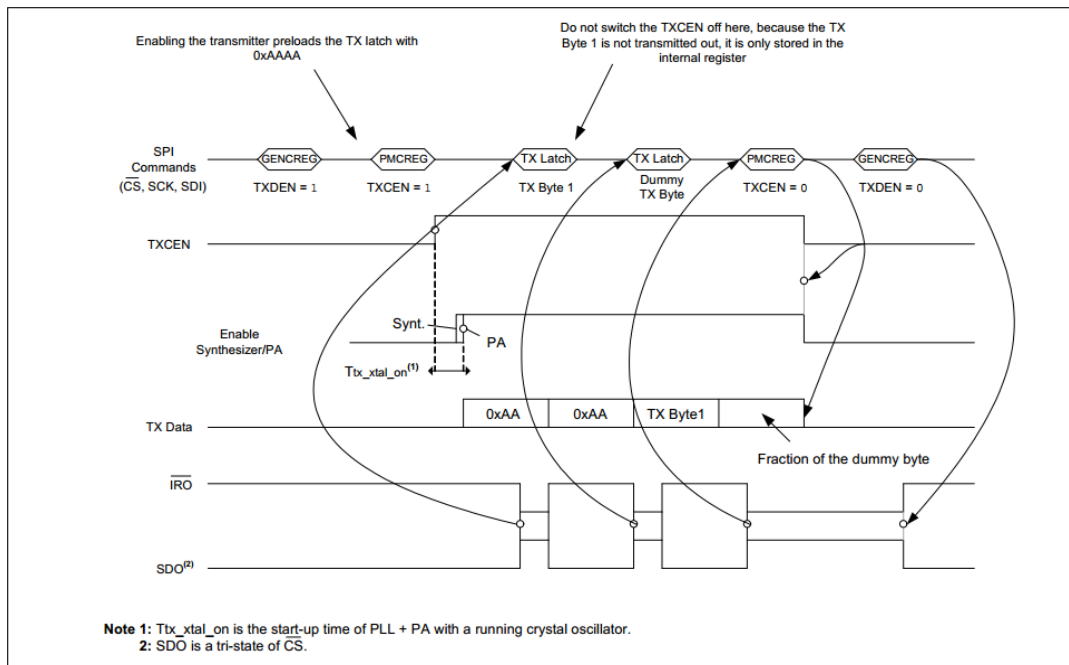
Enabling the transmitter preloads the TX latch with 0xAAAA

Do not switch the TXCEN off here, because the TX Byte 1 is not transmitted out, it is only stored in the internal register

SPI Commands ($\overline{CS}$, SCK, SDI)

GENCREG
TXDEN = 1

PMCREG
TXCEN = 1

TX Latch
TX Byte 1

TX Latch
Dummy TX Byte

PMCREG
TXCEN = 0

GENCREG
TXDEN = 0

TXCEN

Enable Synthesizer/PA

Synt.

PA

Ttx_xtal_on$^{(1)}$

TX Data

0xAA

0xAA

TX Byte1

Fraction of the dummy byte

$\overline{IRO}$

SDO$^{(2)}$

Note 1: Ttx_xtal_on is the start-up time of PLL + PA with a running crystal oscillator.
2: SDO is a tri-state of $\overline{CS}$.